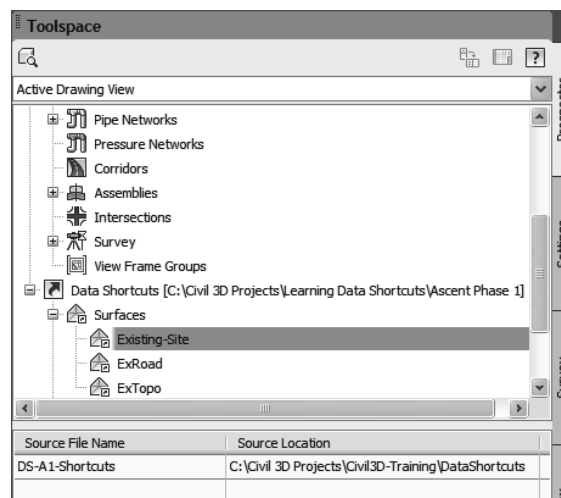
Toolspace

Active Drawing View

Pipe Networks
Pressure Networks
Corridors
Assemblies
Intersections
Survey
View Frame Groups
Data Shortcuts [C:\Civil 3D Projects\Learning Data Shortcuts\Ascent Phase 1]
Surfaces
Existing-Site
ExRoad
ExTopo

| Source File Name | Source Location |
|---|---|
| DS-A1-Shortcuts | C:\Civil 3D Projects\Civil3D-Training\DataShortcuts |
| | |